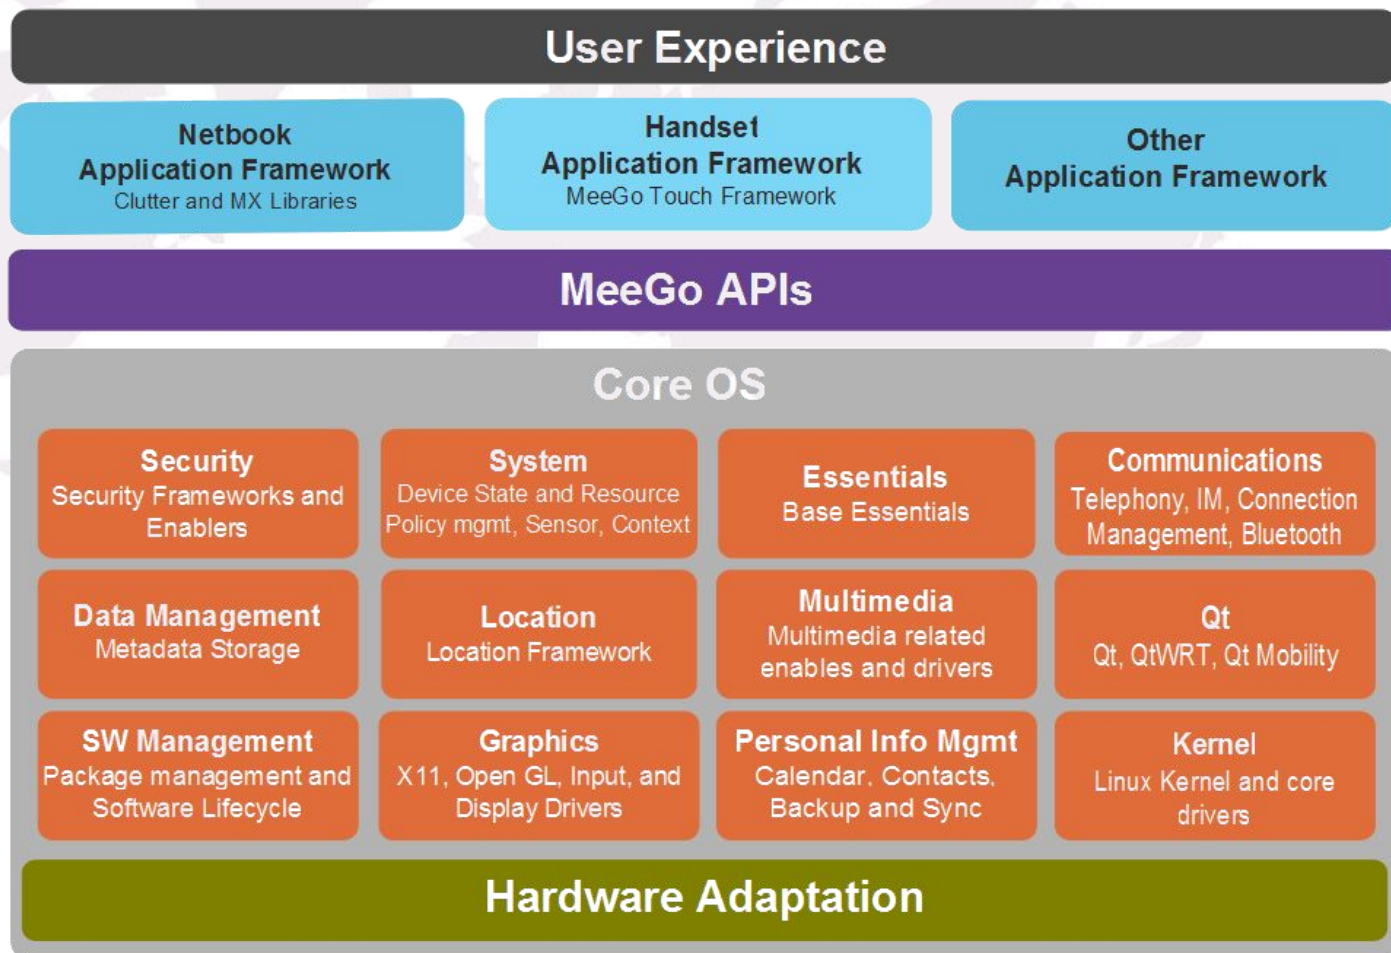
User Experience

Netbook
Application Framework
Clutter and MX Libraries

Handset
Application Framework
MeeGo Touch Framework

Other
Application Framework

MeeGo APIs

Core OS

Security
Security Frameworks and Enablers

System
Device State and Resource Policy mgmt, Sensor, Context

Essentials
Base Essentials

Communications
Telephony, IM, Connection Management, Bluetooth

Data Management
Metadata Storage

Location
Location Framework

Multimedia
Multimedia related enables and drivers

Qt
Qt, QtWRT, Qt Mobility

SW Management
Package management and Software Lifecycle

Graphics
X11, Open GL, Input, and Display Drivers

Personal Info Mgmt
Calendar, Contacts, Backup and Sync

Kernel
Linux Kernel and core drivers

Hardware Adaptation